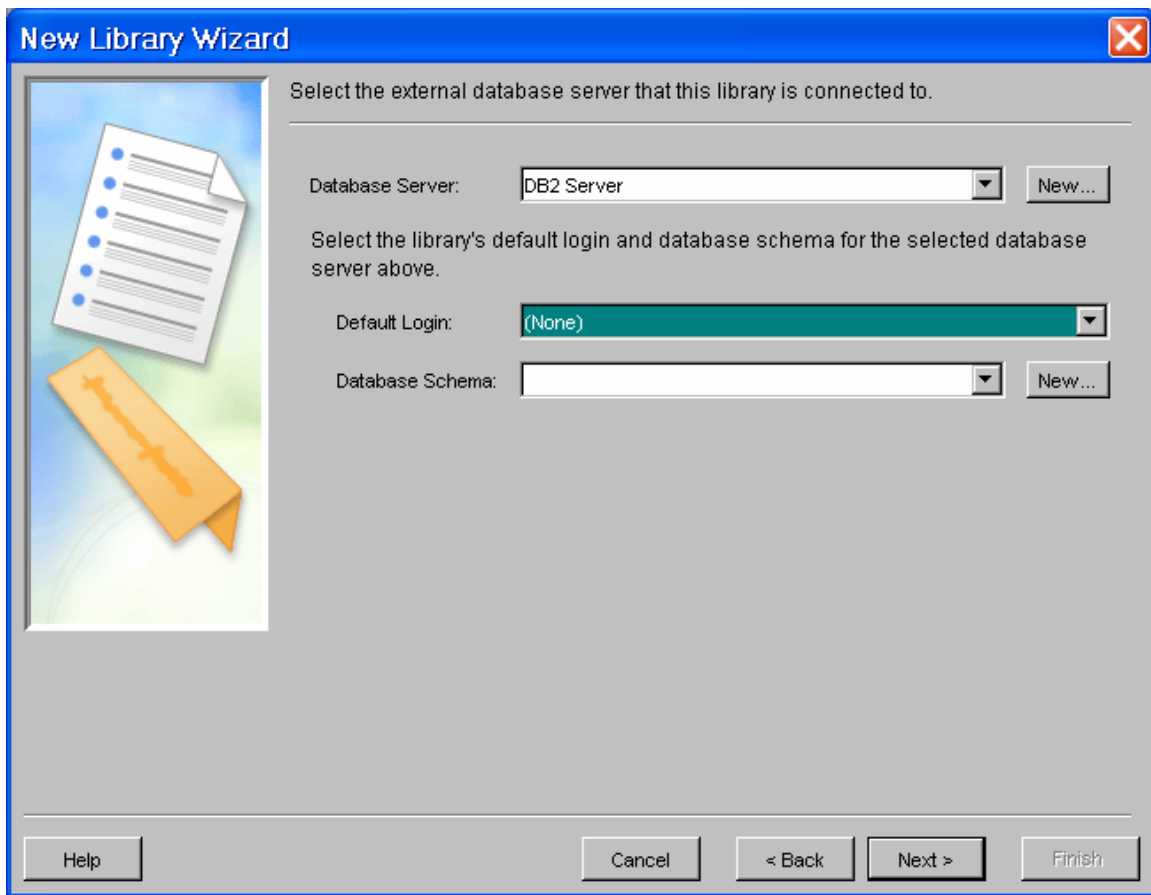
New Library Wizard

Select the external database server that this library is connected to.

Database Server: DB2 Server New...

Select the library's default login and database schema for the selected database server above.

Default Login: (None)

Database Schema: New...

Help

Cancel

< Back

Next >

Finish